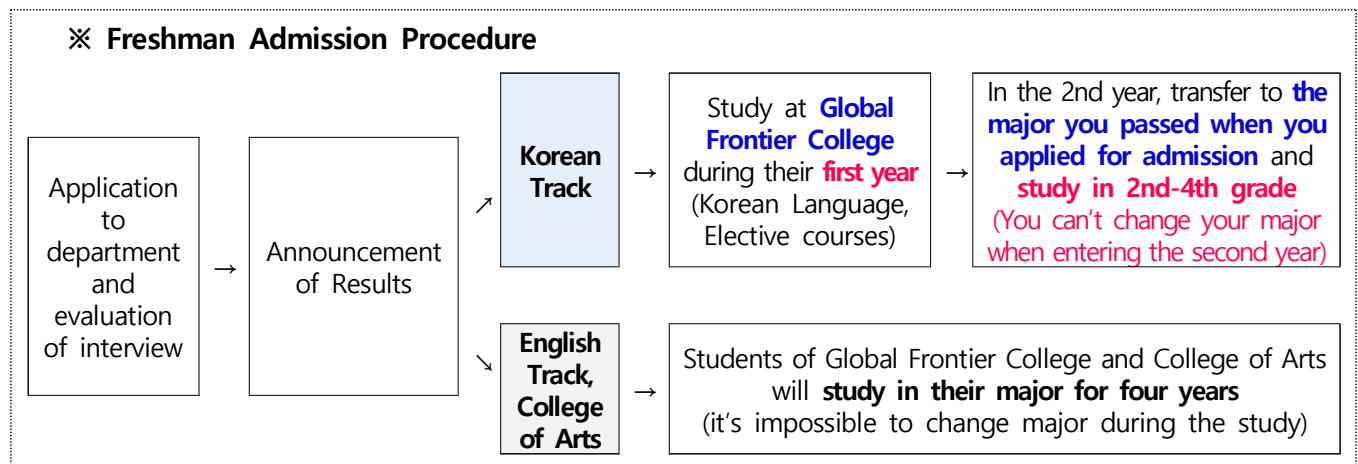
※ Freshman Admission Procedure

Application to department and evaluation of interview

→

Announcement of Results

↗

Korean Track

→

Study at Global Frontier College during their first year (Korean Language, Elective courses)

→

In the 2nd year, transfer to the major you passed when you applied for admission and study in 2nd-4th grade (You can't change your major when entering the second year)

↘

English Track, College of Arts

→

Students of Global Frontier College and College of Arts will study in their major for four years (it's impossible to change major during the study)